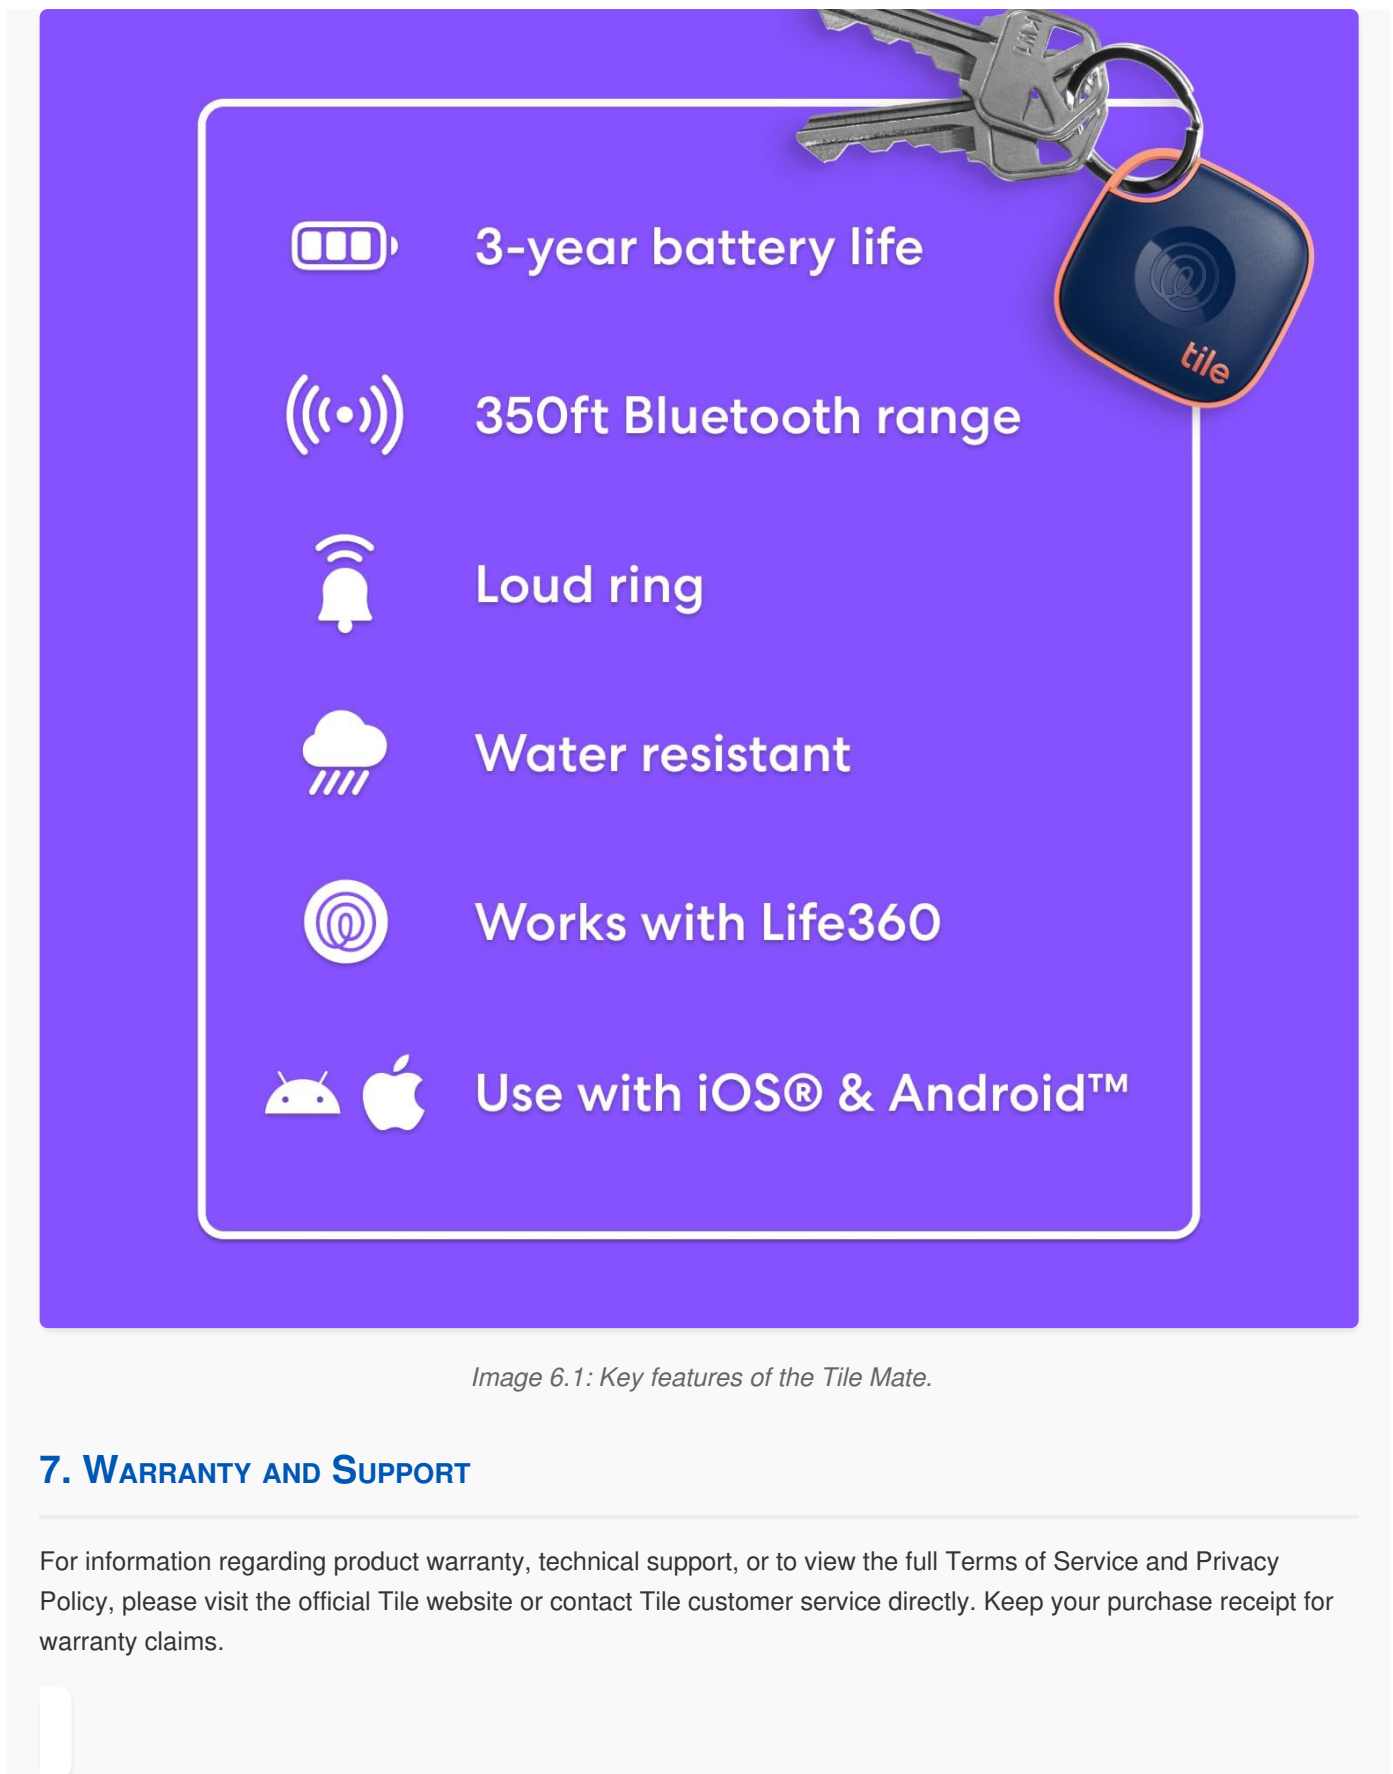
3-year battery life

350ft Bluetooth range

Loud ring

Water resistant

Works with Life360

Use with iOS® & Android™

tile

Image 6.1: Key features of the Tile Mate.

7. Warranty and Support

For information regarding product warranty, technical support, or to view the full Terms of Service and Privacy Policy, please visit the official Tile website or contact Tile customer service directly. Keep your purchase receipt for warranty claims.